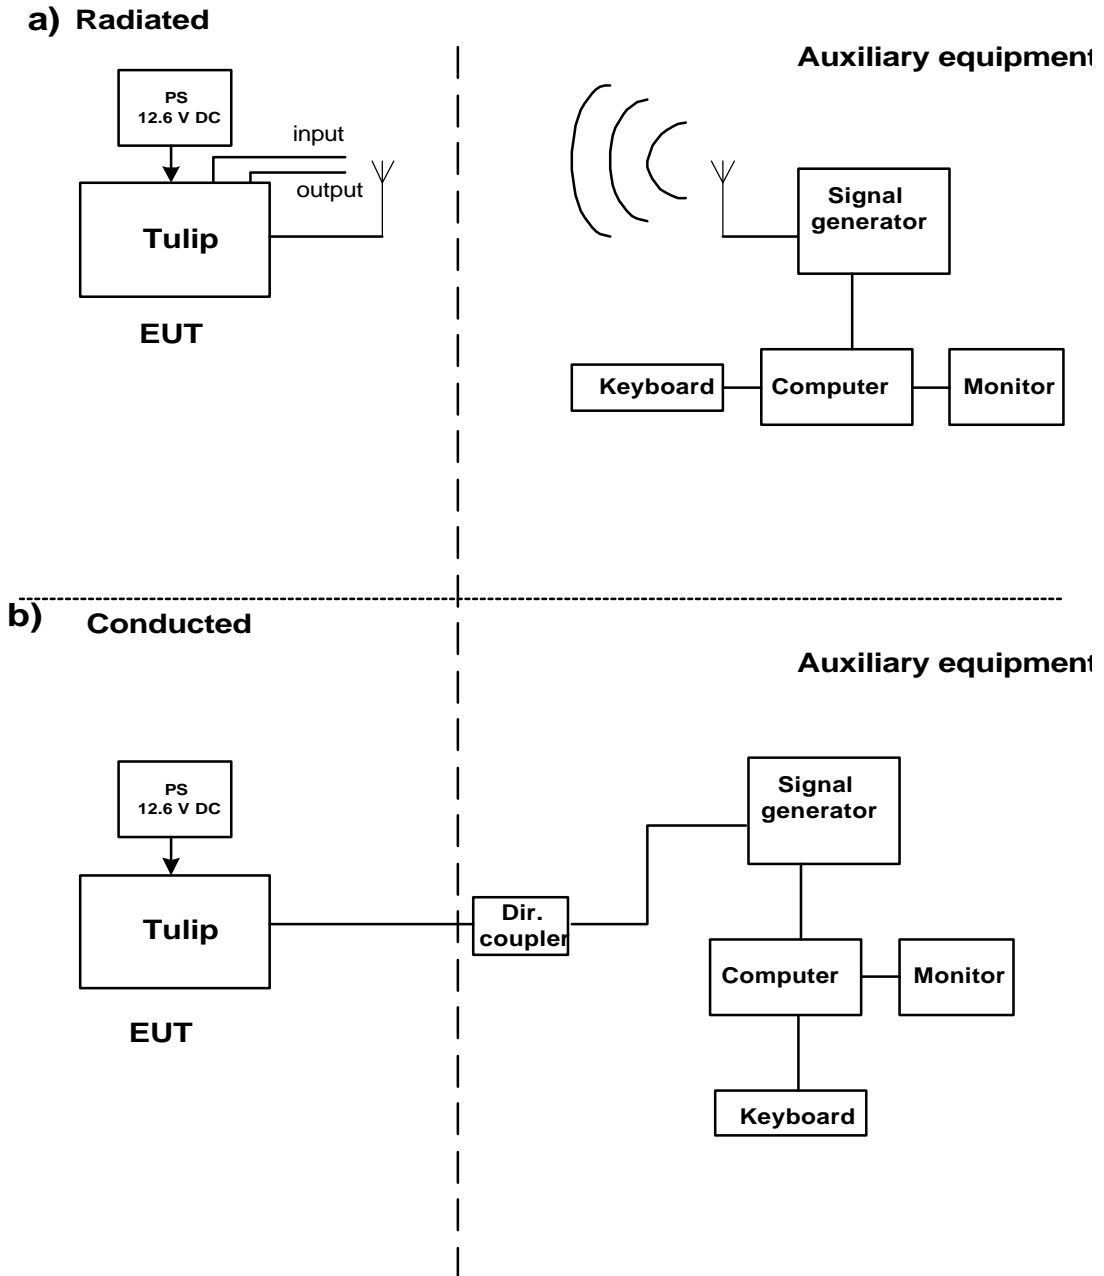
a) Radiated

Auxiliary equipment

PS
12.6 V DC

input

output

Tulip

EUT

Signal generator

Keyboard

Computer

Monitor

b) Conducted

Auxiliary equipment

PS
12.6 V DC

Tulip

EUT

Dir. coupler

Signal generator

Computer

Monitor

Keyboard